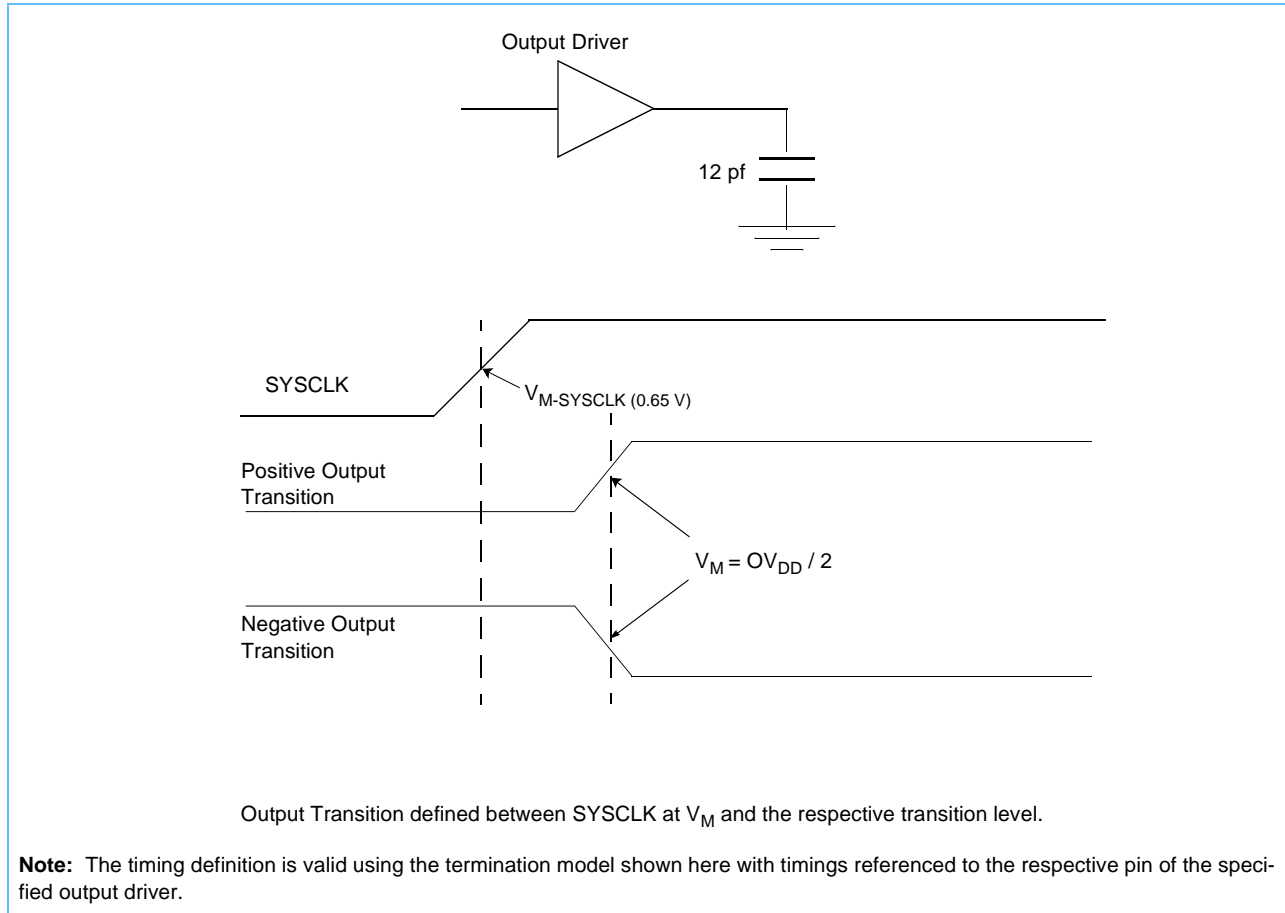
Output Driver

12 pf

SYSCLK

$V_{M\text{-SYSCLK (0.65 V)}}$

Positive Output Transition

$V_M = OV_{DD} / 2$

Negative Output Transition

Output Transition defined between SYSCLK at $V_M$ and the respective transition level.

**Note:** The timing definition is valid using the termination model shown here with timings referenced to the respective pin of the specified output driver.